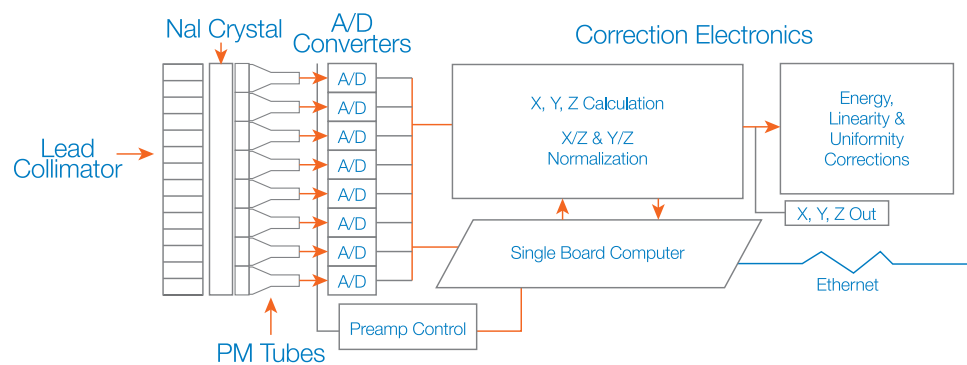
NaI Crystal

A/D Converters

Correction Electronics

Lead Collimator

A/D
A/D
A/D
A/D
A/D
A/D
A/D
A/D

X, Y, Z Calculation

X/Z & Y/Z Normalization

Energy, Linearity & Uniformity Corrections

X, Y, Z Out

Single Board Computer

Ethernet

Preamp Control

PM Tubes